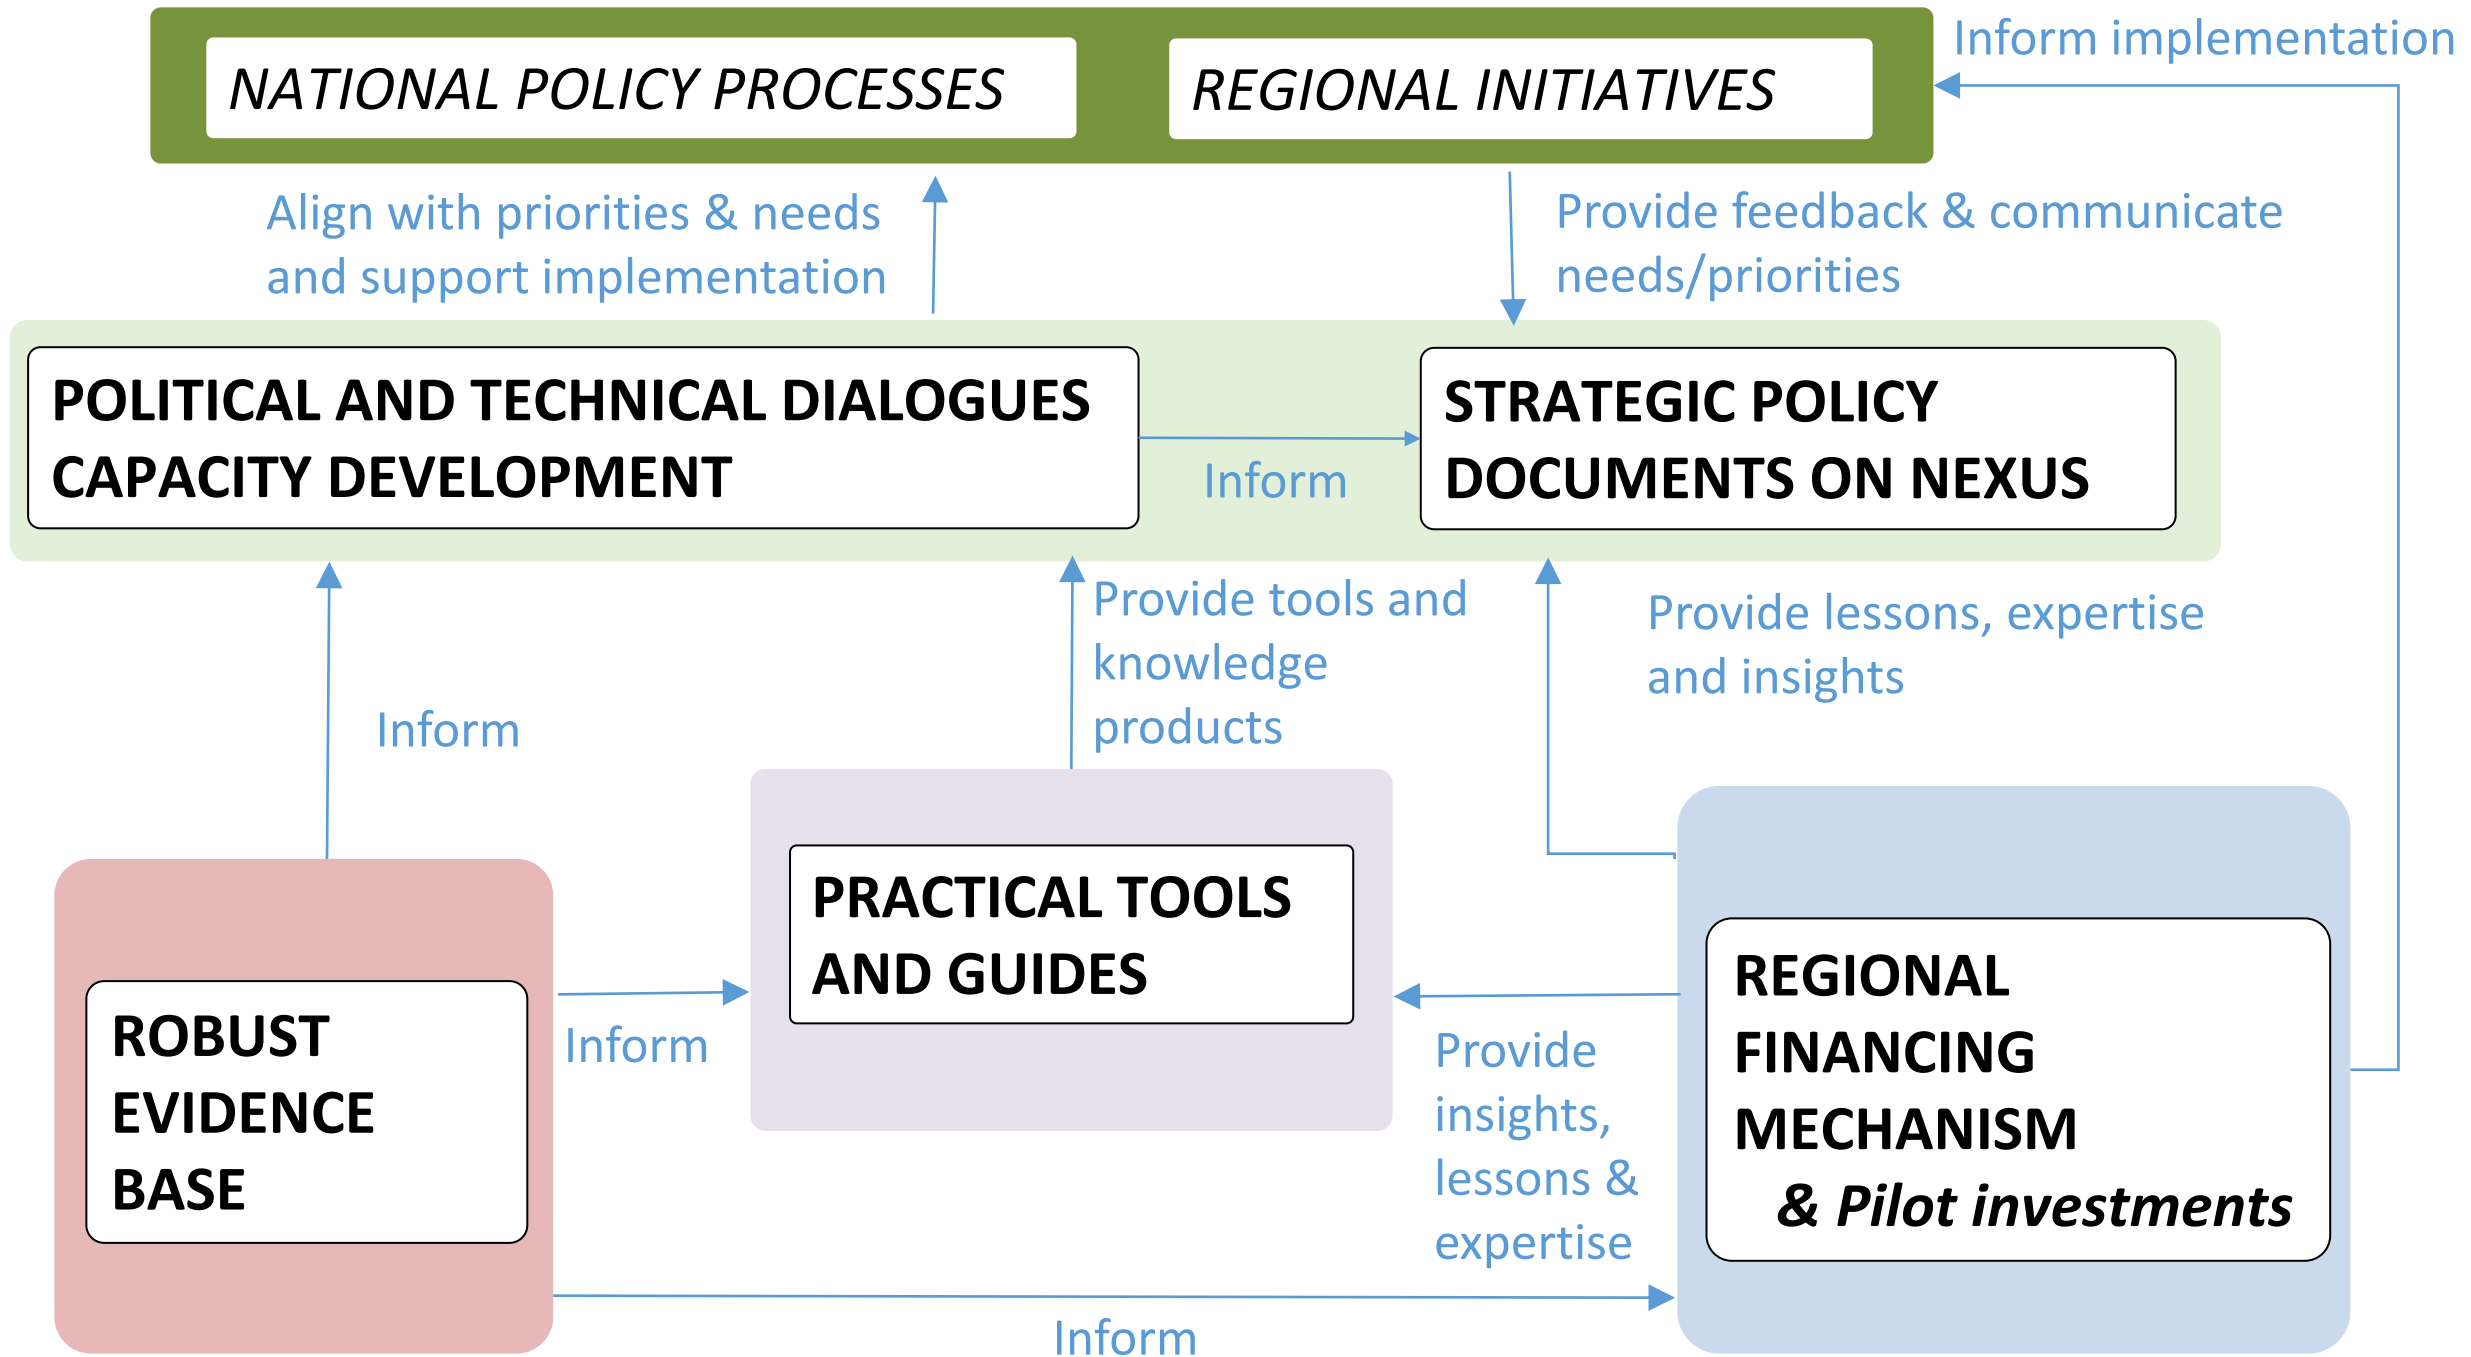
NATIONAL POLICY PROCESSES

REGIONAL INITIATIVES

Inform implementation

Align with priorities & needs and support implementation

Provide feedback & communicate needs/priorities

POLITICAL AND TECHNICAL DIALOGUES
CAPACITY DEVELOPMENT

Inform

STRATEGIC POLICY DOCUMENTS ON NEXUS

Provide tools and knowledge products

Provide lessons, expertise and insights

Inform

PRACTICAL TOOLS AND GUIDES

ROBUST EVIDENCE BASE

Inform

Provide insights, lessons & expertise

REGIONAL FINANCING MECHANISM
& Pilot investments

Inform